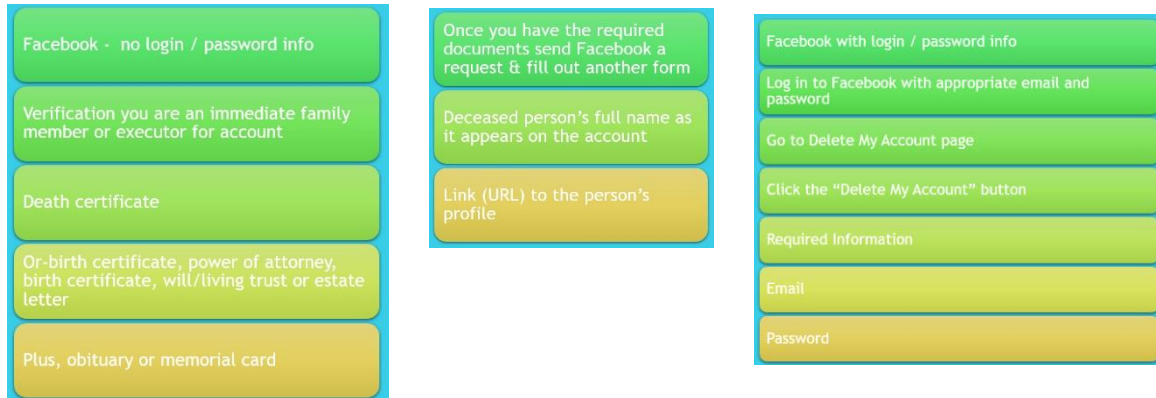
Facebook - no login / password info

Verification you are an immediate family member or executor for account

Death certificate

Or-birth certificate, power of attorney, birth certificate, will/living trust or estate letter

Plus, obituary or memorial card

Once you have the required documents send Facebook a request & fill out another form

Deceased person's full name as it appears on the account

Link (URL) to the person's profile

Facebook with login / password info

Log in to Facebook with appropriate email and password

Go to Delete My Account page

Click the "Delete My Account" button

Required Information

Email

Password